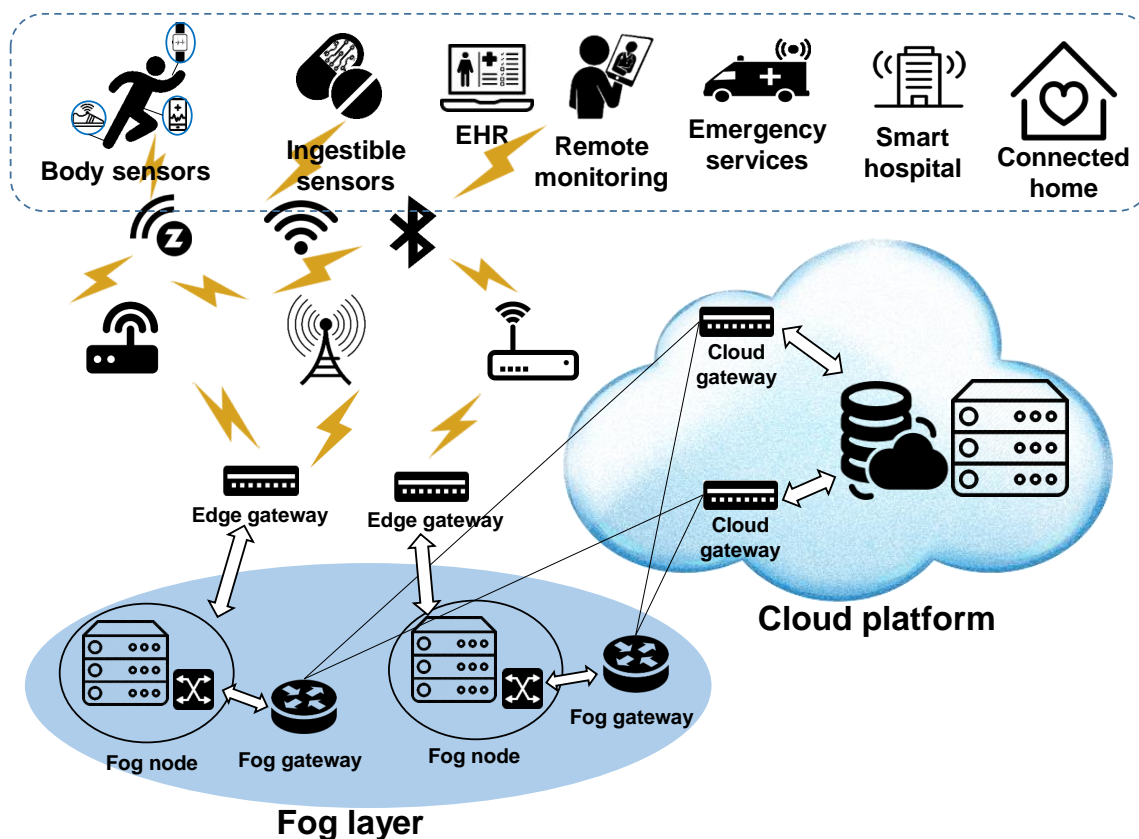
Body sensors

Ingestible sensors

EHR

Remote monitoring

Emergency services

Smart hospital

Connected home

Cloud gateway

Cloud gateway

Edge gateway

Edge gateway

Cloud platform

Fog node

Fog gateway

Fog node

Fog gateway

Fog layer